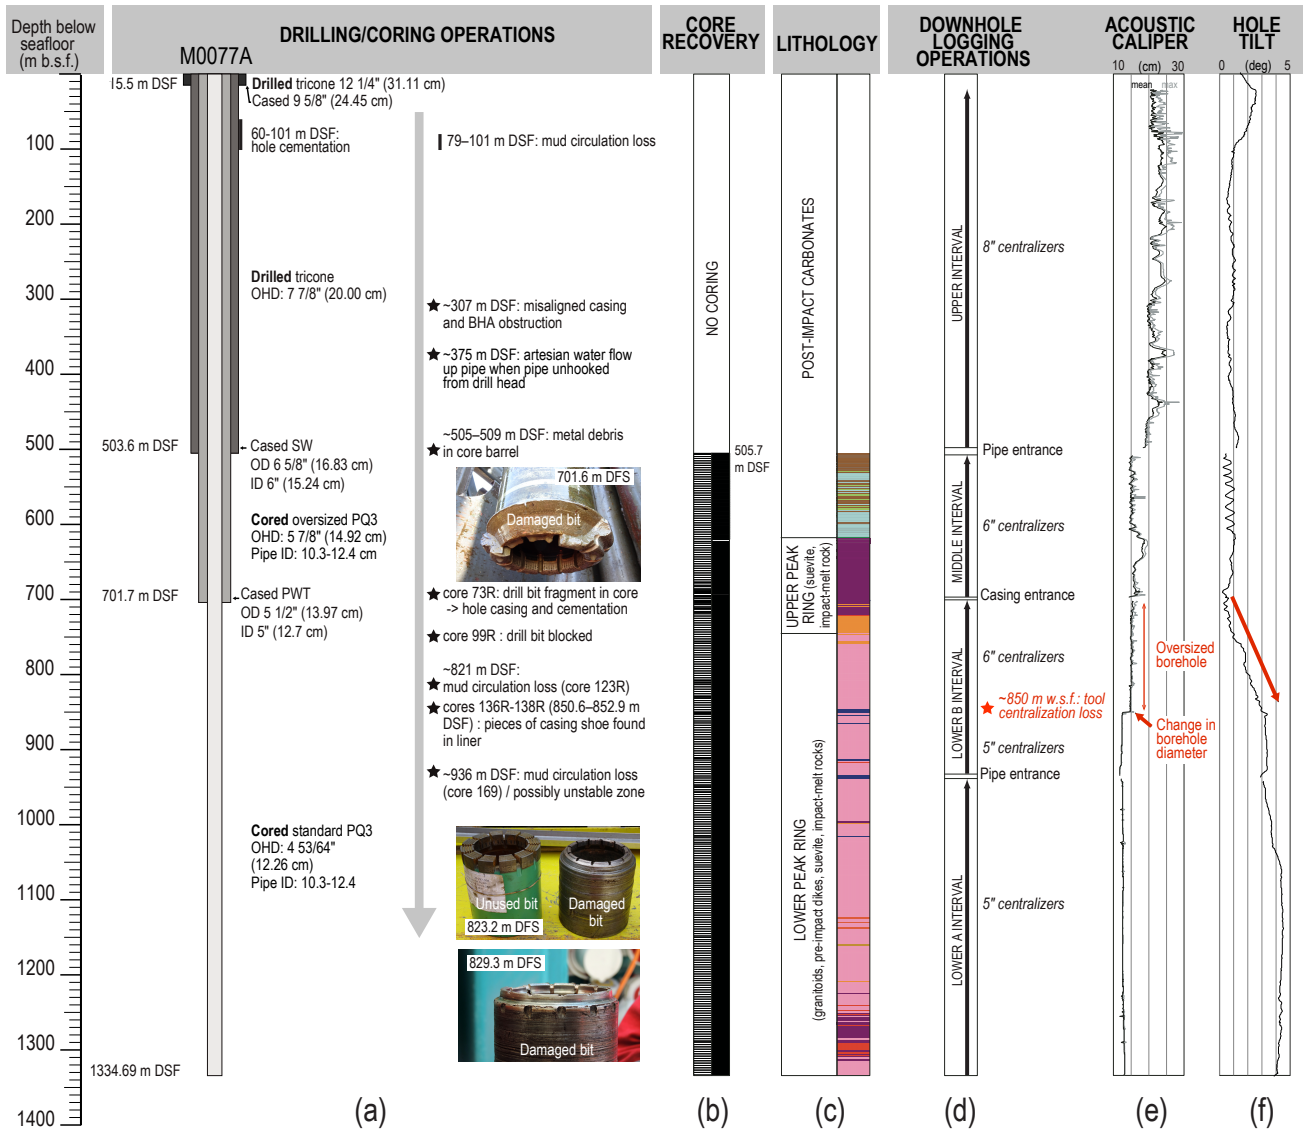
Depth below seafloor (m b.s.f.)

DRILLING/CORING OPERATIONS

M0077A

CORE RECOVERY

LITHOLOGY

DOWNHOLE LOGGING OPERATIONS

ACOUSTIC CALIPER

HOLE TILT

10 (cm) 30

0 (deg) 5

mean max

100
200
300
400
500
600
700
800
900
1000
1100
1200
1300
1400

15.5 m DSF

Drilled tricone 12 1/4" (31.11 cm)
Cased 9 5/8" (24.45 cm)

60-101 m DSF: hole cementation

79–101 m DSF: mud circulation loss

Drilled tricone
OHD: 7 7/8" (20.00 cm)

~307 m DSF: misaligned casing and BHA obstruction

~375 m DSF: artesian water flow up pipe when pipe unhooked from drill head

503.6 m DSF

Cased SW
OD 6 5/8" (16.83 cm)
ID 6" (15.24 cm)

~505–509 m DSF: metal debris in core barrel

701.6 m DFS

Damaged bit

Cored oversized PQ3
OHD: 5 7/8" (14.92 cm)
Pipe ID: 10.3-12.4 cm

701.7 m DSF

Cased PWT
OD 5 1/2" (13.97 cm)
ID 5" (12.7 cm)

core 73R: drill bit fragment in core -> hole casing and cementation

core 99R : drill bit blocked

~821 m DSF:
mud circulation loss (core 123R)

cores 136R-138R (850.6–852.9 m DSF) : pieces of casing shoe found in liner

~936 m DSF: mud circulation loss (core 169) / possibly unstable zone

Cored standard PQ3
OHD: 4 53/64" (12.26 cm)
Pipe ID: 10.3-12.4

Unused bit

Damaged bit

823.2 m DFS

829.3 m DFS

Damaged bit

1334.69 m DSF

NO CORING

505.7 m DSF

POST-IMPACT CARBONATES

UPPER PEAK RING (suevite, impact-melt rock)

LOWER PEAK RING (granitoids, pre-impact dikes, suevite, impact-melt rocks)

UPPER INTERVAL

8" centralizers

Pipe entrance

MIDDLE INTERVAL

6" centralizers

Casing entrance

LOWER B INTERVAL

6" centralizers

~850 m w.s.f.: tool centralization loss

5" centralizers

Pipe entrance

LOWER A INTERVAL

5" centralizers

Oversized borehole

Change in borehole diameter

(a)

(b)

(c)

(d)

(e)

(f)